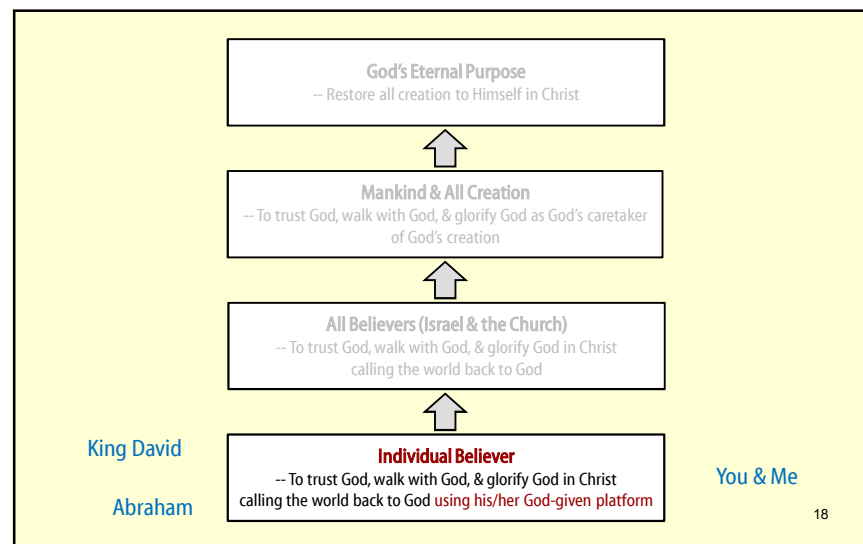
God's Eternal Purpose
-- Restore all creation to Himself in Christ

Mankind & All Creation
-- To trust God, walk with God, & glorify God as God's caretaker of God's creation

All Believers (Israel & the Church)
-- To trust God, walk with God, & glorify God in Christ calling the world back to God

King David

Abraham

Individual Believer
-- To trust God, walk with God, & glorify God in Christ calling the world back to God using his/her God-given platform

You & Me

18